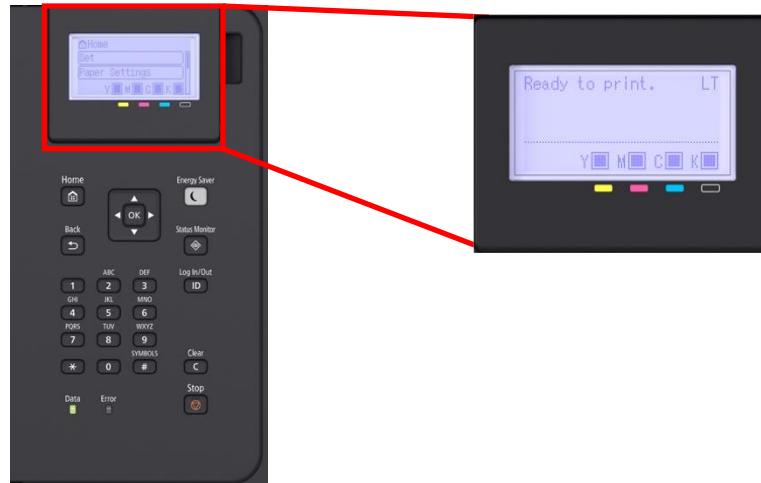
Home
Set
Paper Settings
Y M C K

Home
Energy Saver
OK
Back
Status Monitor
ABC
DEF
Log In/Out
1
2
3
ID
GHI
JKL
MNO
4
5
6
PQRS
TUV
WXYZ
7
8
9
SYMBOLS
Clear
*
0
#
C
Stop
Data
Error

Ready to print. LT
Y M C K